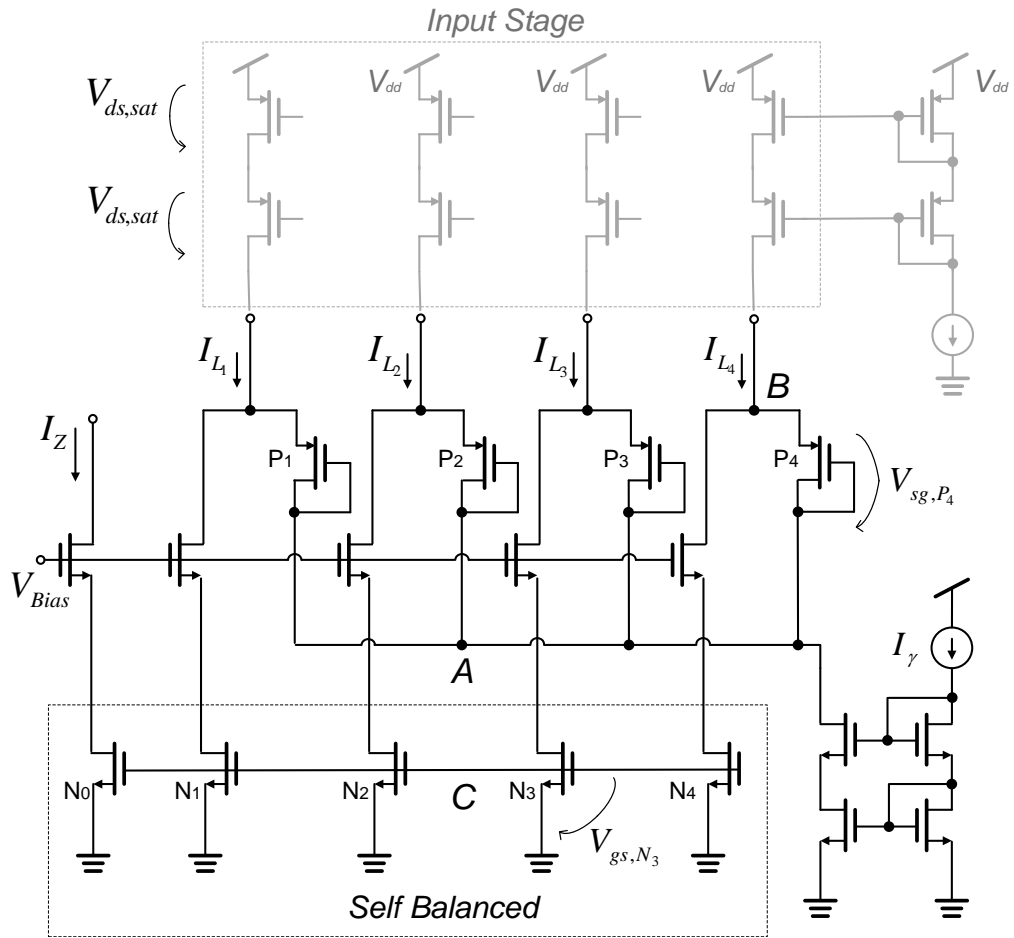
Input Stage

$V_{ds,sat}$

$V_{ds,sat}$

$V_{dd}$ $V_{dd}$ $V_{dd}$ $V_{dd}$

$I_{L_1}$ $I_{L_2}$ $I_{L_3}$ $I_{L_4}$

B

$I_Z$

P1 P2 P3 P4

$V_{sg,P_4}$

$V_{Bias}$

$I_{\gamma}$

A

N0 N1 N2 C N3 N4

$V_{gs,N_3}$

Self Balanced